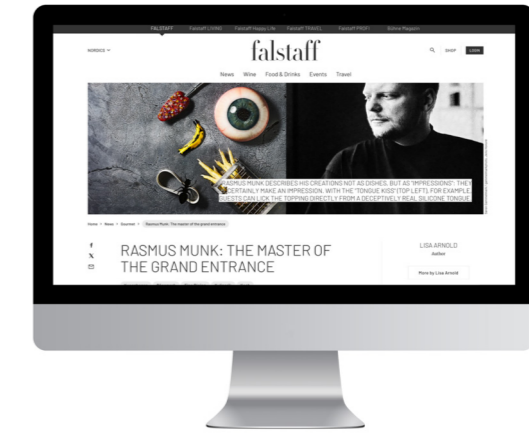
FALSTAFF Falstaff LIVING Falstaff Happy Life Falstaff TRAVEL Falstaff PROFI Online Magazin

NORDICS

falstaff

SHOP LOGIN

News Wine Food & Drinks Events Travel

RASMUS MUNK DESCRIBES HIS CREATIONS NOT AS DISHES, BUT AS "IMPRESSIONS". THEY CERTAINLY MAKE AN IMPRESSION, WITH THE "TONGUE KISS"(TOP LEFT), FOR EXAMPLE. GUESTS CAN LICK THE TOPPING DIRECTLY FROM A DECEPTIVELY REAL SILICONE TONGUE.

Home > News > Gourmet > Rasmus Munk: The master of the grand entrance

RASMUS MUNK: THE MASTER OF THE GRAND ENTRANCE

LISA ARNOLD
Author

More by Lisa Arnold

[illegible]